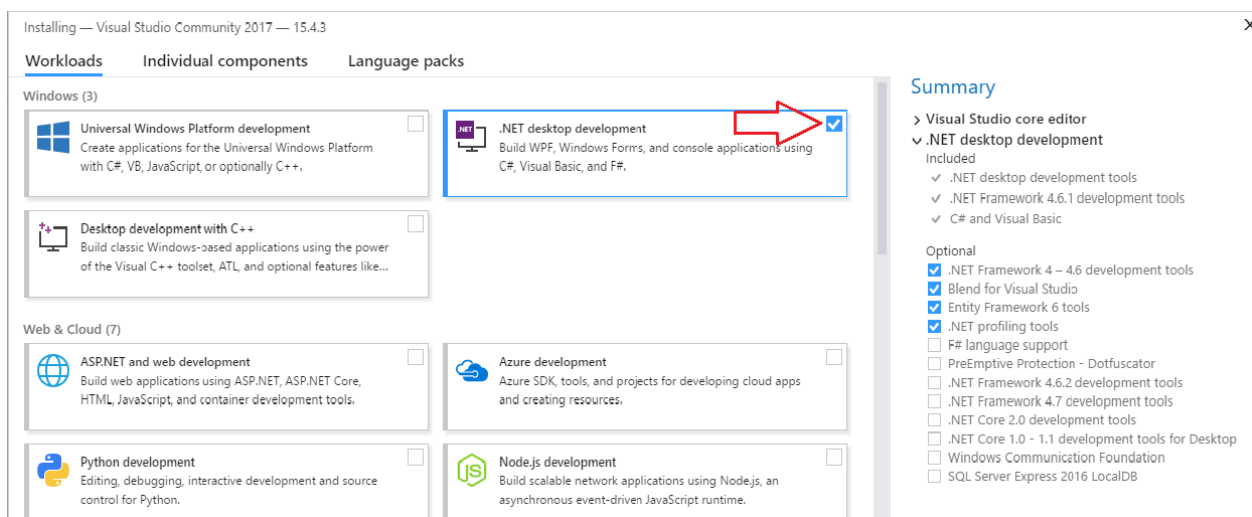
Installing — Visual Studio Community 2017 — 15.4.3

Workloads Individual components Language packs

Windows (3)

Universal Windows Platform development
Create applications for the Universal Windows Platform with C#, VB, JavaScript, or optionally C++.

.NET

.NET desktop development
Build WPF, Windows Forms, and console applications using C#, Visual Basic, and F#.

Desktop development with C++
Build classic Windows-based applications using the power of the Visual C++ toolset, ATL, and optional features like...

Web & Cloud (7)

ASP.NET and web development
Build web applications using ASP.NET, ASP.NET Core, HTML, JavaScript, and container development tools.

Azure development
Azure SDK, tools, and projects for developing cloud apps and creating resources.

Python development
Editing, debugging, interactive development and source control for Python.

Node.js development
Build scalable network applications using Node.js, an asynchronous event-driven JavaScript runtime.

Summary

Visual Studio core editor
.NET desktop development
Included
.NET desktop development tools
.NET Framework 4.6.1 development tools
C# and Visual Basic

Optional
.NET Framework 4 – 4.6 development tools
Blend for Visual Studio
Entity Framework 6 tools
.NET profiling tools
F# language support
PreEmptive Protection - Dotfuscator
.NET Framework 4.6.2 development tools
.NET Framework 4.7 development tools
.NET Core 2.0 development tools
.NET Core 1.0 - 1.1 development tools for Desktop
Windows Communication Foundation
SQL Server Express 2016 LocalDB